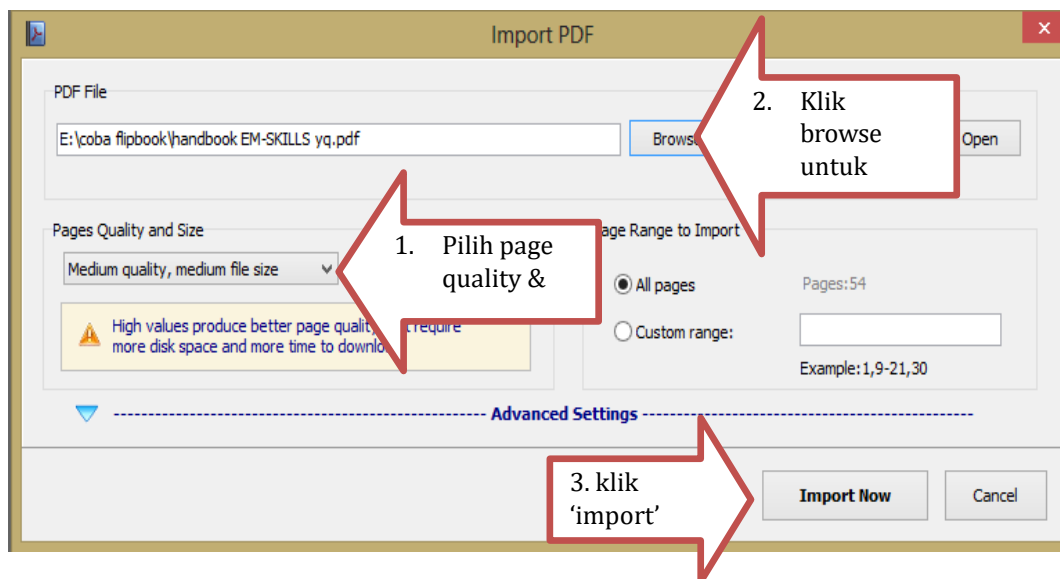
Import PDF

×

PDF File

E:\coba flipbook\handbook EM-SKILLS yq.pdf

Browse

Open

2. Klik browse untuk

Pages Quality and Size

Medium quality, medium file size

1. Pilih page quality &

High values produce better page quality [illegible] require more disk space and more time to downlo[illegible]

age Range to Import

All pages

Pages:54

Custom range:

Example:1,9-21,30

Advanced Settings

3. klik 'import'

Import Now

Cancel